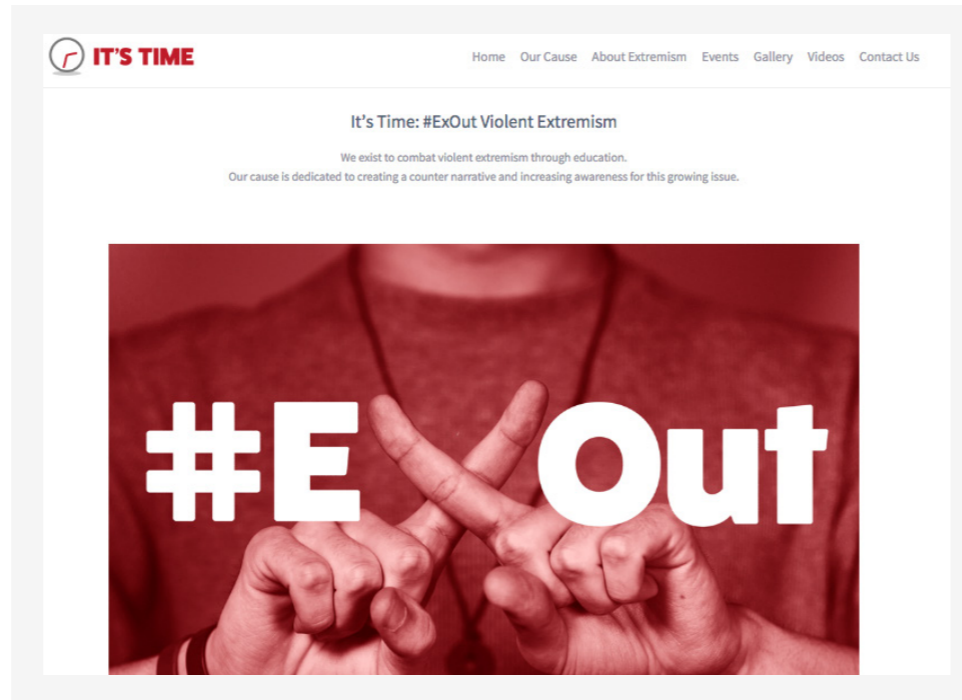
IT'S TIME

Home Our Cause About Extremism Events Gallery Videos Contact Us

It's Time: #ExOut Violent Extremism

We exist to combat violent extremism through education.
Our cause is dedicated to creating a counter narrative and increasing awareness for this growing issue.

#E Out